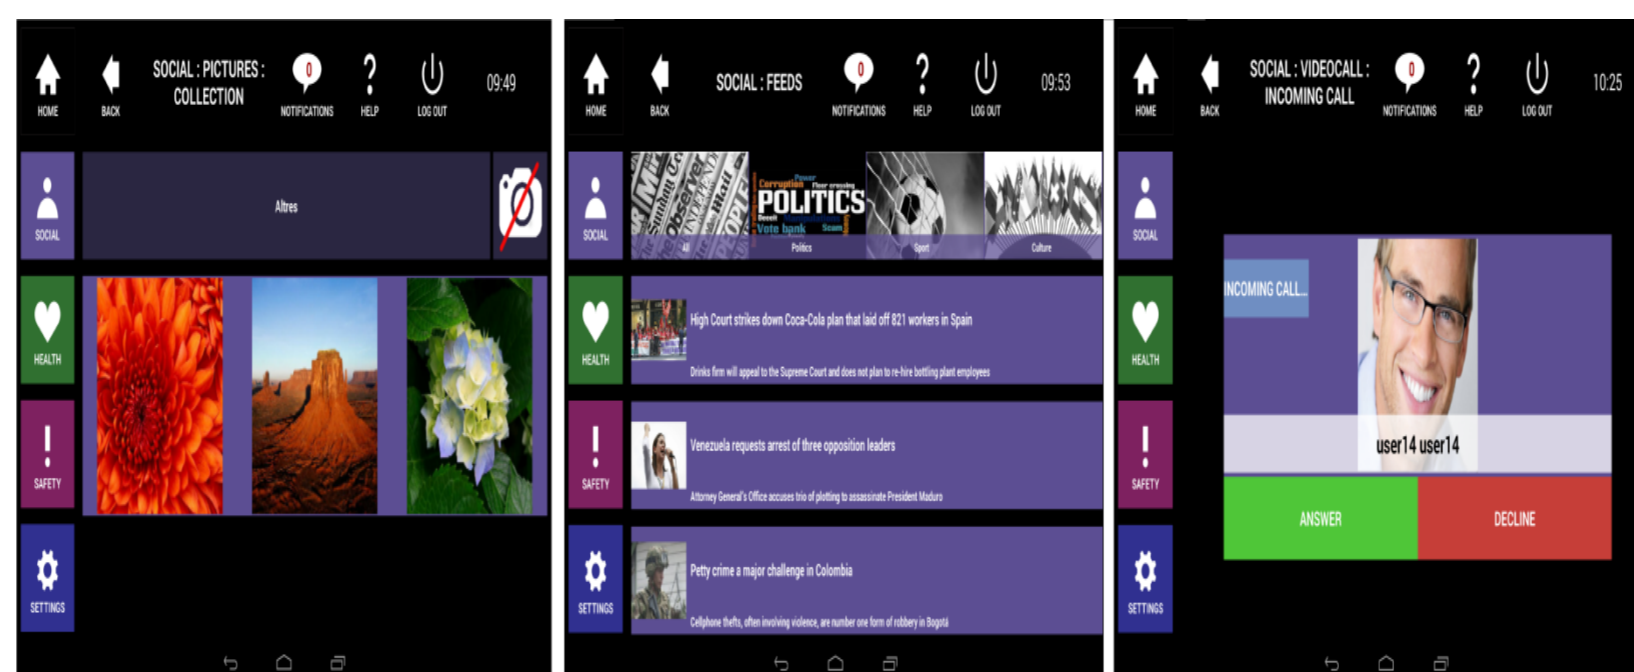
HOME

BACK

SOCIAL : PICTURES : COLLECTION

0

NOTIFICATIONS

HELP

LOG OUT

09:49

SOCIAL

Altres

HEALTH

SAFETY

SETTINGS

HOME

BACK

SOCIAL : FEEDS

0

NOTIFICATIONS

HELP

LOG OUT

09:53

SOCIAL

POLITICS

All

Politics

Sport

Culture

HEALTH

High Court strikes down Coca-Cola plan that laid off 821 workers in Spain

Drinks firm will appeal to the Supreme Court and does not plan to re-hire bottling plant employees

SAFETY

Venezuela requests arrest of three opposition leaders

Attorney General's Office accuses trio of plotting to assassinate President Maduro

SETTINGS

Petty crime a major challenge in Colombia

Cellphone thefts, often involving violence, are number one form of robbery in Bogotá

HOME

BACK

SOCIAL : VIDEOCALL : INCOMING CALL

0

NOTIFICATIONS

HELP

LOG OUT

10:25

SOCIAL

INCOMING CALL...

HEALTH

user14 user14

SAFETY

ANSWER

DECLINE

SETTINGS